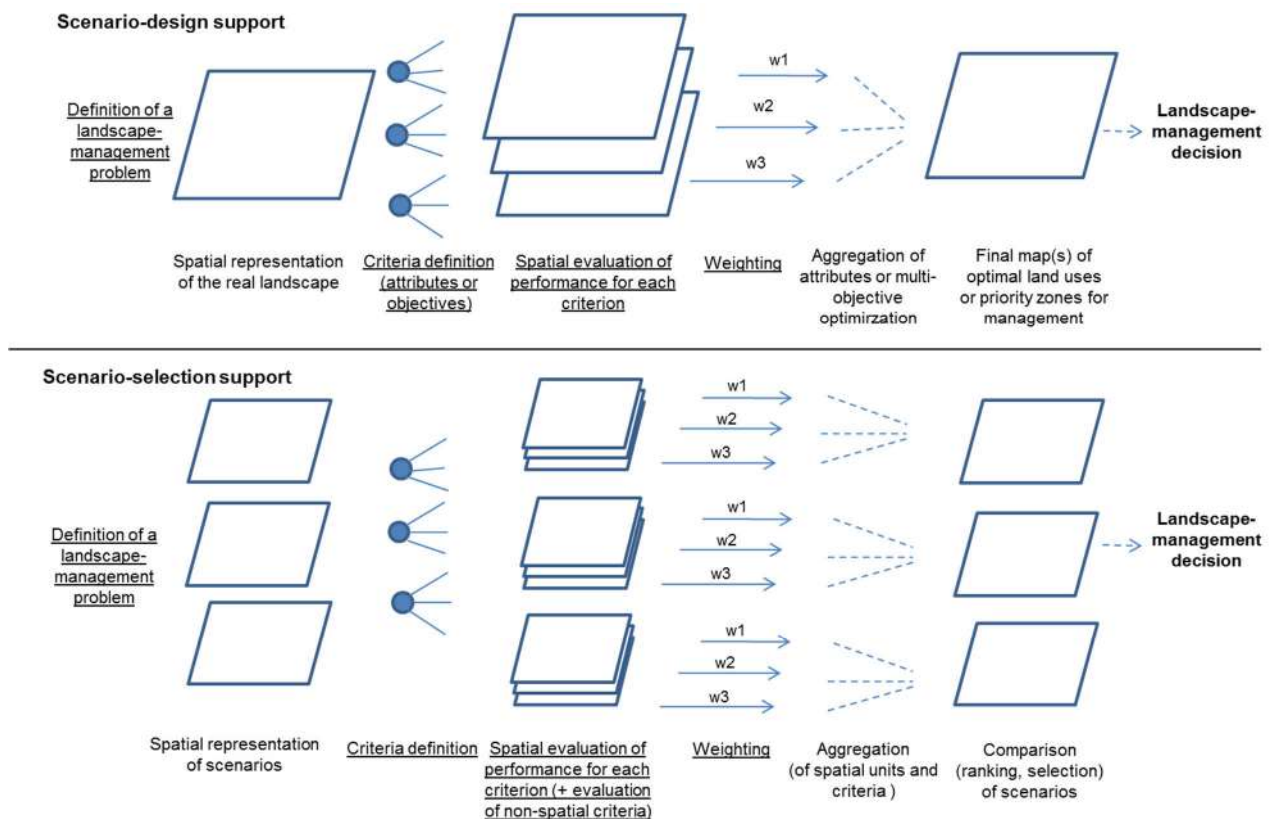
Scenario-design support

Definition of a landscape-management problem

w1

w2

w3

Landscape-management decision

Spatial representation of the real landscape

Criteria definition (attributes or objectives)

Spatial evaluation of performance for each criterion

Weighting

Aggregation of attributes or multi-objective optimirzation

Final map(s) of optimal land uses or priority zones for management

Scenario-selection support

Definition of a landscape-management problem

w1

w2

w3

w1

w2

w3

w1

w2

w3

Landscape-management decision

Spatial representation of scenarios

Criteria definition

Spatial evaluation of performance for each criterion (+ evaluation of non-spatial criteria)

Weighting

Aggregation (of spatial units and criteria )

Comparison (ranking, selection) of scenarios